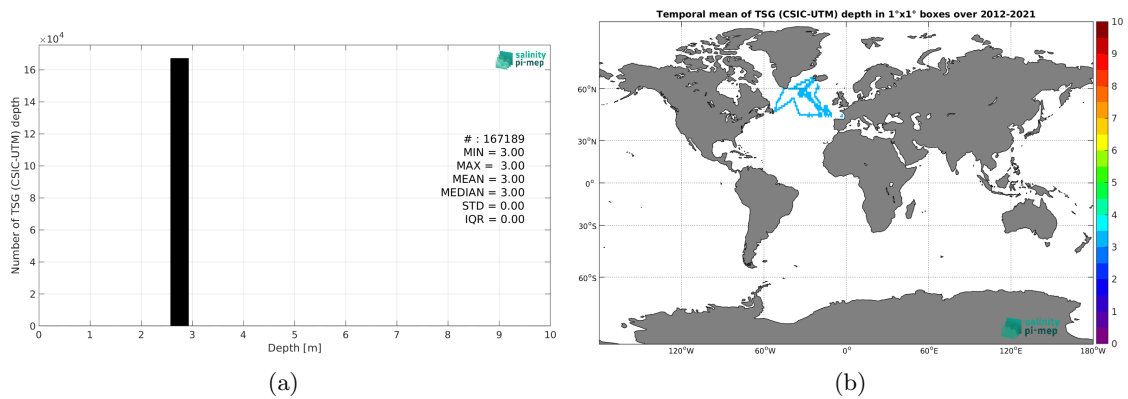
$\times 10^4$

salinity pi-mep

16
14
12
10
8
6
4
2
0

Number of TSG (CSIC-UTM) depth

# : 167189
MIN = 3.00
MAX = 3.00
MEAN = 3.00
MEDIAN = 3.00
STD = 0.00
IQR = 0.00

0 1 2 3 4 5 6 7 8 9 10

Depth [m]

(a)

Temporal mean of TSG (CSIC-UTM) depth in 1°x1° boxes over 2012-2021

60°N
30°N
0°
30°S
60°S

120°W 60°W 0° 60°E 120°E 180°W

10
9
8
7
6
5
4
3
2
1
0

salinity pi-mep

(b)